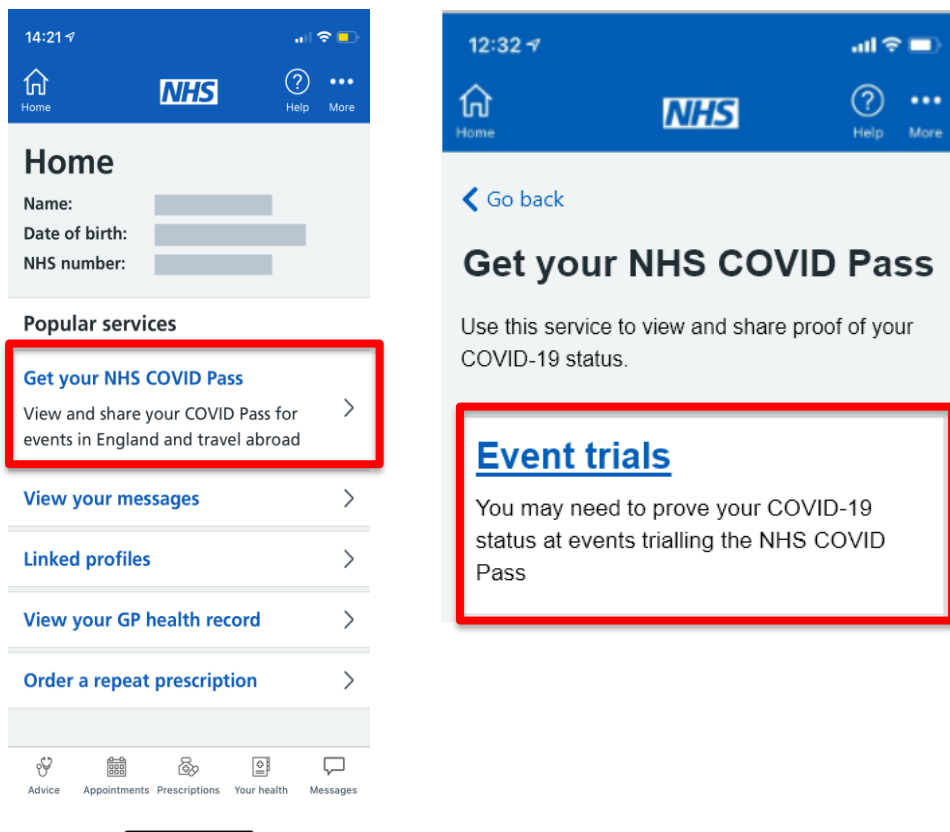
14:21

Home NHS Help More

Home

Name:
Date of birth:
NHS number:

Popular services

Get your NHS COVID Pass
View and share your COVID Pass for events in England and travel abroad

View your messages

Linked profiles

View your GP health record

Order a repeat prescription

Advice Appointments Prescriptions Your health Messages

12:32

Home NHS Help More

Go back

Get your NHS COVID Pass

Use this service to view and share proof of your COVID-19 status.

Event trials

You may need to prove your COVID-19 status at events trialling the NHS COVID Pass